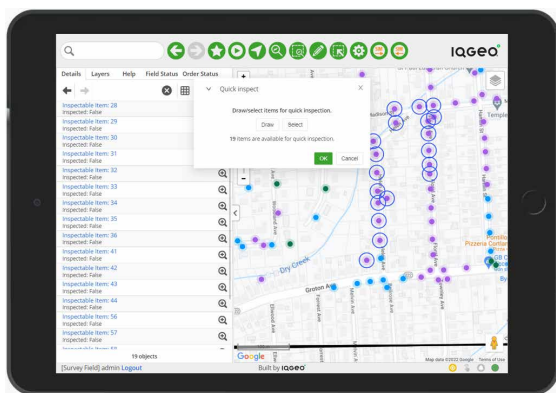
IQGEO

Details Layers Help Field Status Order Status

Inspectable Item: 28
Inspected: False
Inspectable Item: 29
Inspected: False
Inspectable Item: 30
Inspected: False
Inspectable Item: 31
Inspected: False
Inspectable Item: 32
Inspected: False
Inspectable Item: 33
Inspected: False
Inspectable Item: 34
Inspected: False
Inspectable Item: 35
Inspected: False
Inspectable Item: 36
Inspected: False
Inspectable Item: 41
Inspected: False
Inspectable Item: 42
Inspected: False
Inspectable Item: 43
Inspected: False
Inspectable Item: 44
Inspected: False
Inspectable Item: 56
Inspected: False
Inspectable Item: 57
Inspected: False
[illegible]

19 objects

[Survey Field] admin Logout

Quick inspect

Draw/select items for quick inspection.

Draw Select

19 items are available for quick inspection.

OK Cancel

Dry Creek
Groton Ave
Pizzeria
Temple
Google
Map data ©2022 Google Terms of Use

Built by IQGEO